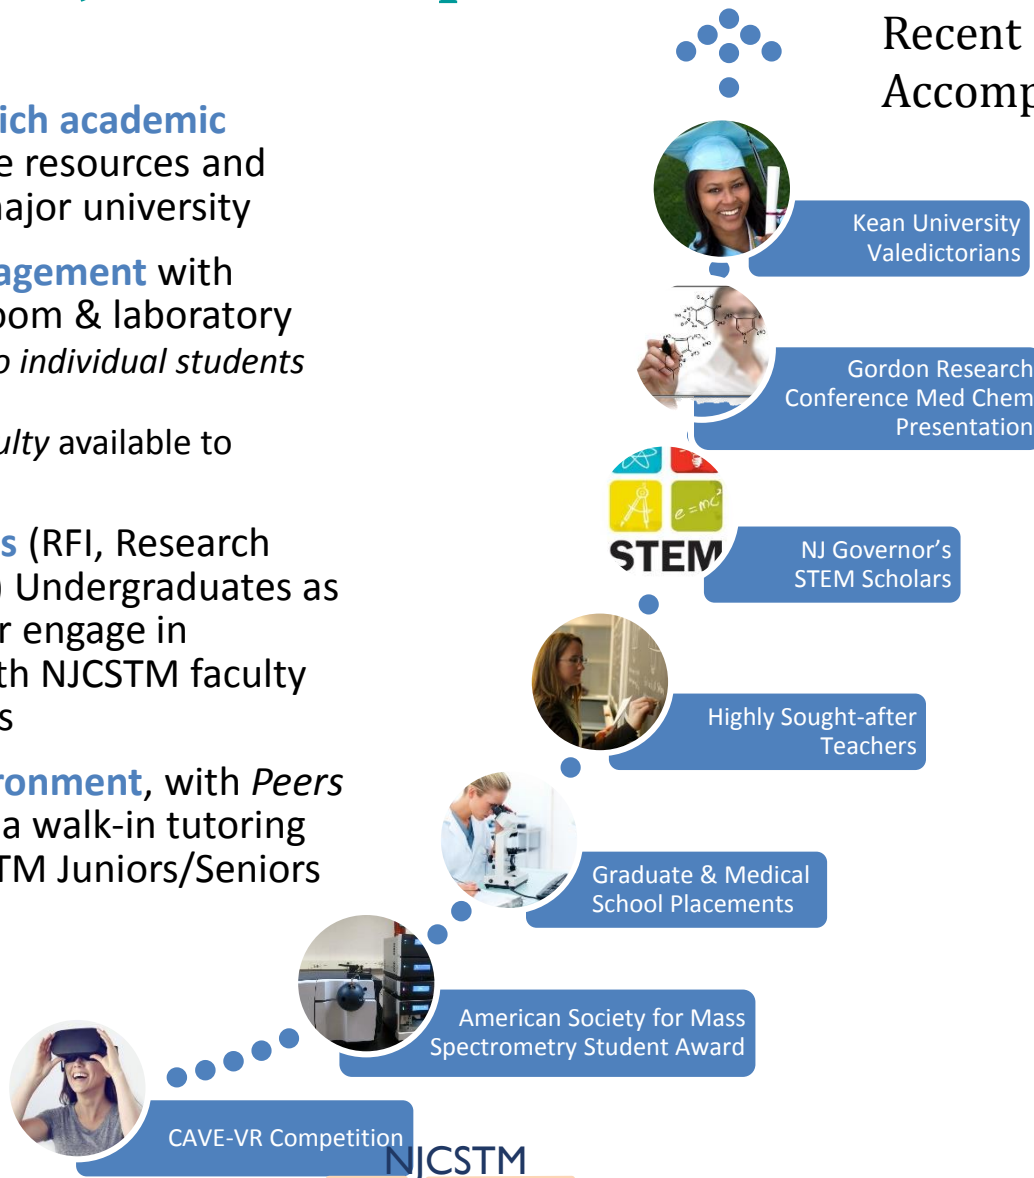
ich academic
e resources and
ajor university

agement with
oom & laboratory
o individual students

ulty available to

s (RFI, Research
Undergraduates as
r engage in
th NJCSTM faculty
s

ronment, with Peers
a walk-in tutoring
TM Juniors/Seniors

Recent
Accomp

Kean University Valedictorians

Gordon Research Conference Med Chem Presentation

STEM

$e=mc^2$

NJ Governor's STEM Scholars

Highly Sought-after Teachers

Graduate & Medical School Placements

American Society for Mass Spectrometry Student Award

CAVE-VR Competition

NJCSTM